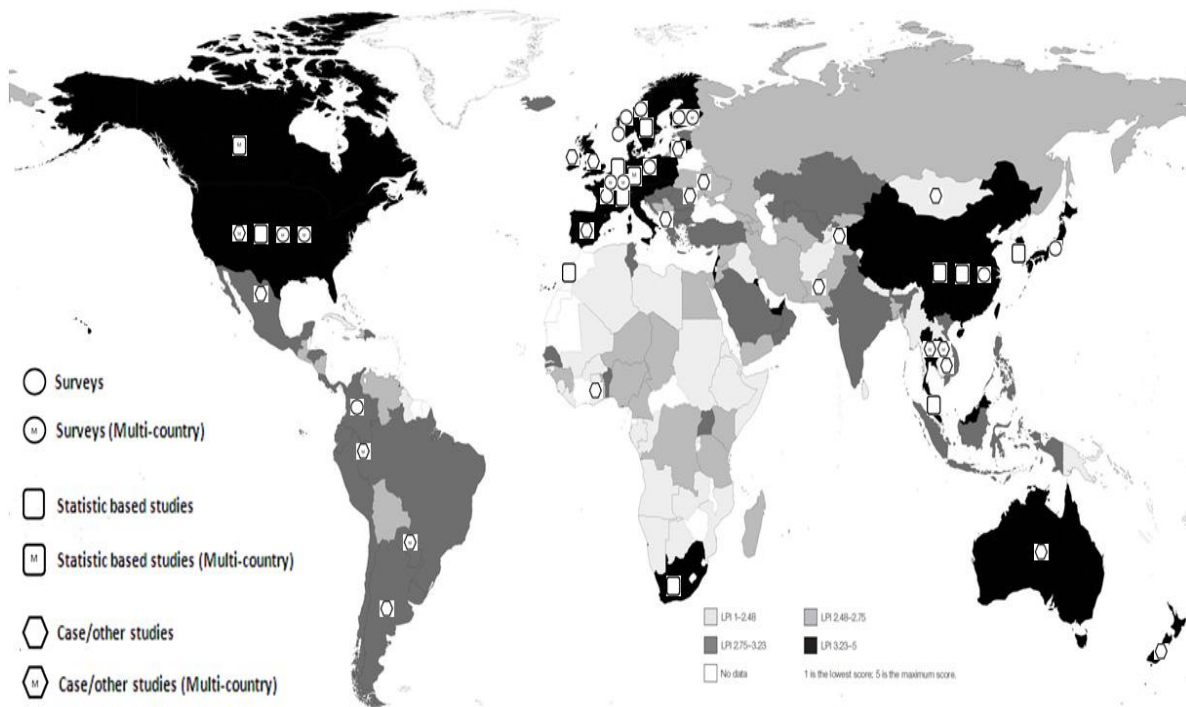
M

Surveys

M Surveys (Multi-country)

Statistic based studies

M Statistic based studies (Multi-country)

Case/other studies

M Case/other studies (Multi-country)

LPI 1–2.48

LPI 2.48–2.75

LPI 2.75–3.23

LPI 3.23–5

No data

1 is the lowest score; 5 is the maximum score.